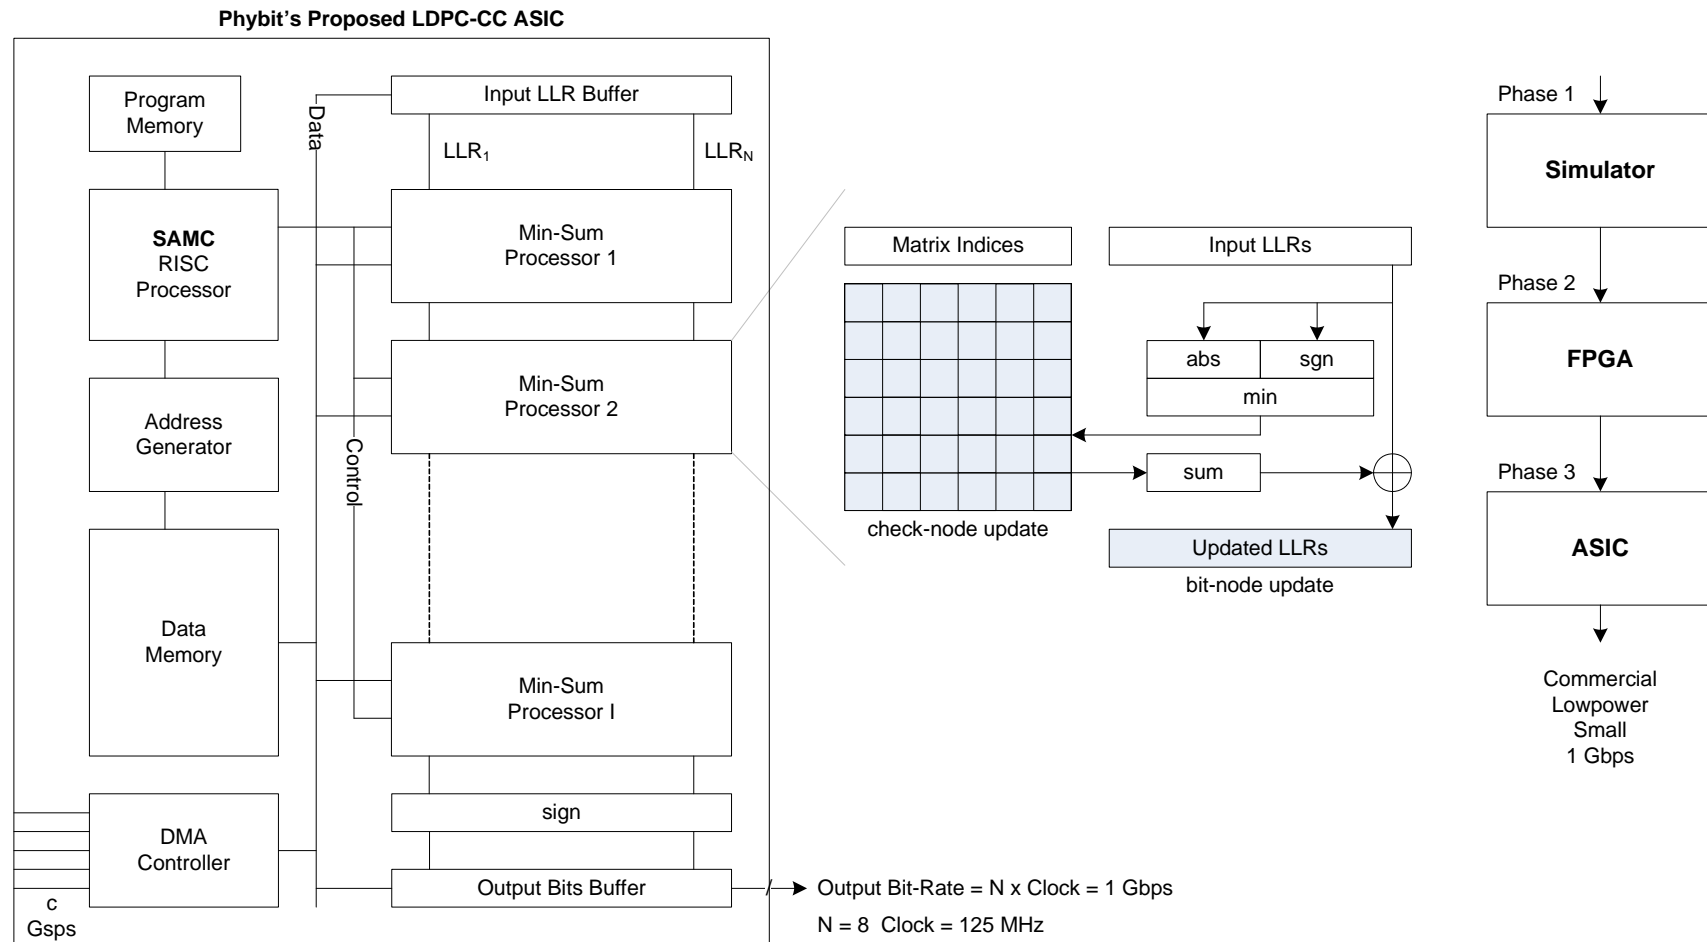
Phybit's Proposed LDPC-CC ASIC

Program Memory

Data

Input LLR Buffer

$LLR_1$

$LLR_N$

SAMC RISC Processor

Min-Sum Processor 1

Min-Sum Processor 2

Address Generator

Control

Data Memory

Min-Sum Processor I

sign

DMA Controller

Output Bits Buffer

c Gsps

Output Bit-Rate = N x Clock = 1 Gbps

N = 8 Clock = 125 MHz

Matrix Indices

Input LLRs

abs

sgn

min

sum

check-node update

Updated LLRs

bit-node update

Phase 1

Simulator

Phase 2

FPGA

Phase 3

ASIC

Commercial Lowpower Small 1 Gbps